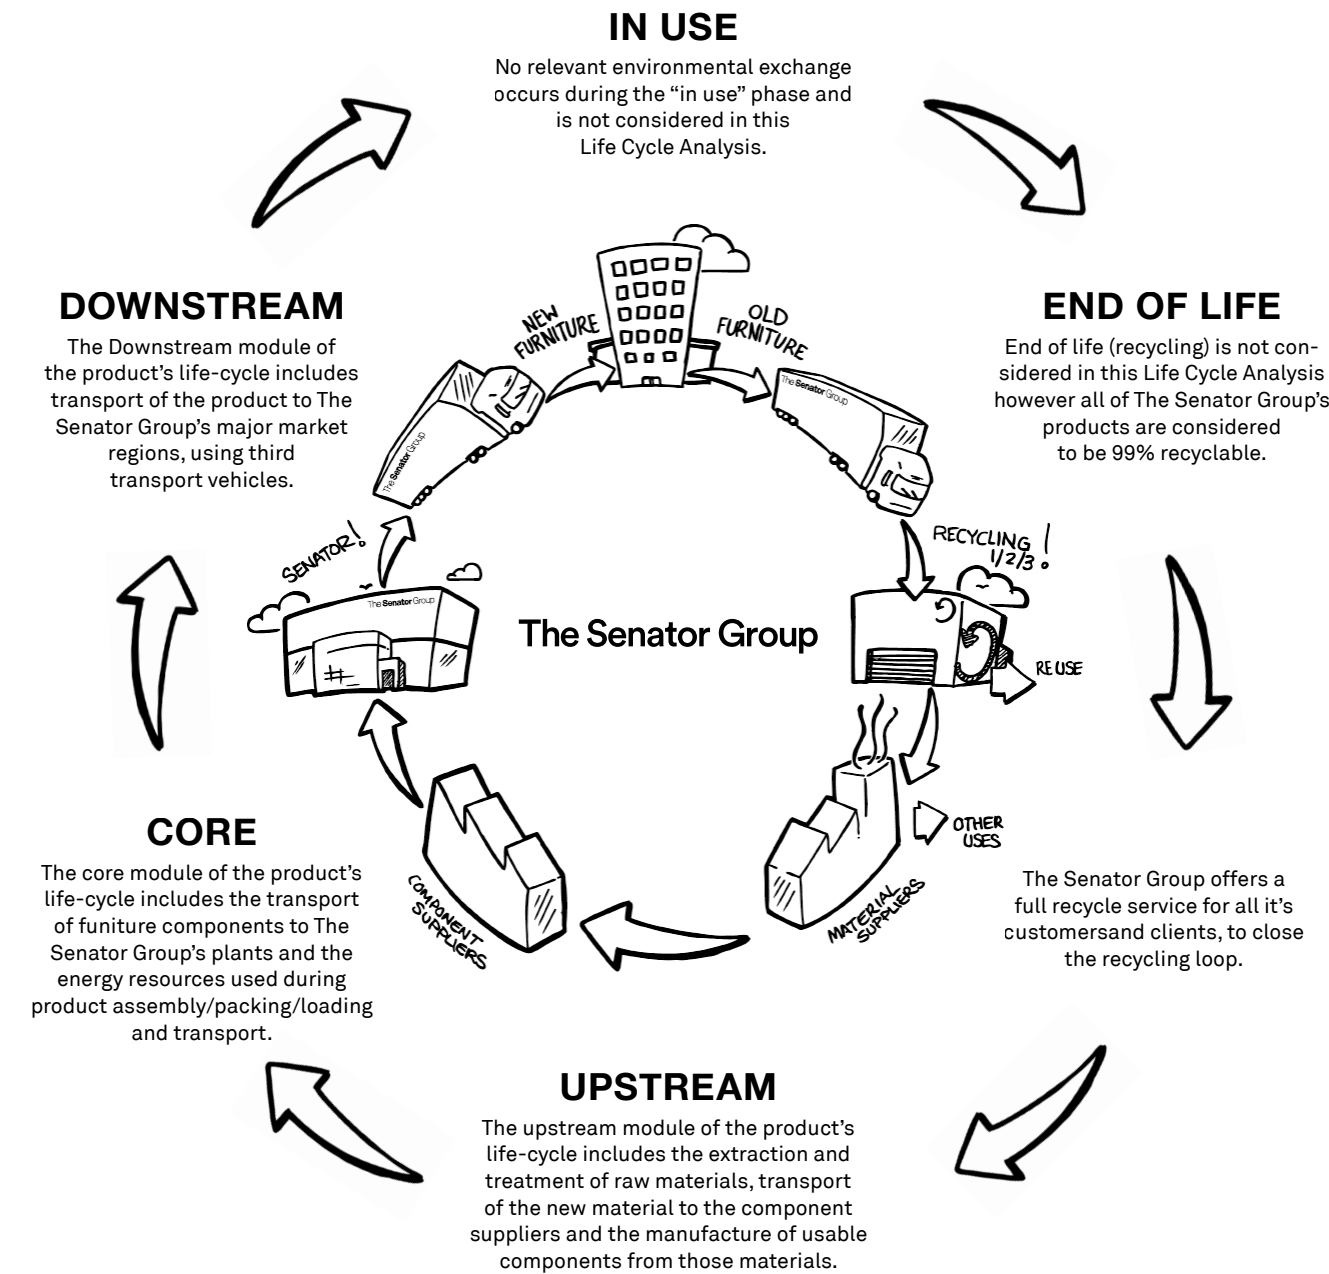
IN USE

No relevant environmental exchange occurs during the “in use” phase and is not considered in this Life Cycle Analysis.

DOWNSTREAM

The Downstream module of the product’s life-cycle includes transport of the product to The Senator Group’s major market regions, using third transport vehicles.

END OF LIFE

End of life (recycling) is not considered in this Life Cycle Analysis however all of The Senator Group’s products are considered to be 99% recyclable.

NEW FURNITURE

OLD FURNITURE

The Senator Group

The Senator Group

RECYCLING 1/2/3 !

SENATOR!

The Senator Group

The Senator Group

REUSE

OTHER USES

CORE

The core module of the product’s life-cycle includes the transport of funiture components to The Senator Group’s plants and the energy resources used during product assembly/packing/loading and transport.

COMPONENT SUPPLIERS

MATERIAL SUPPLIERS

The Senator Group offers a full recycle service for all it’s customersand clients, to close the recycling loop.

UPSTREAM

The upstream module of the product’s life-cycle includes the extraction and treatment of raw materials, transport of the new material to the component suppliers and the manufacture of usable components from those materials.